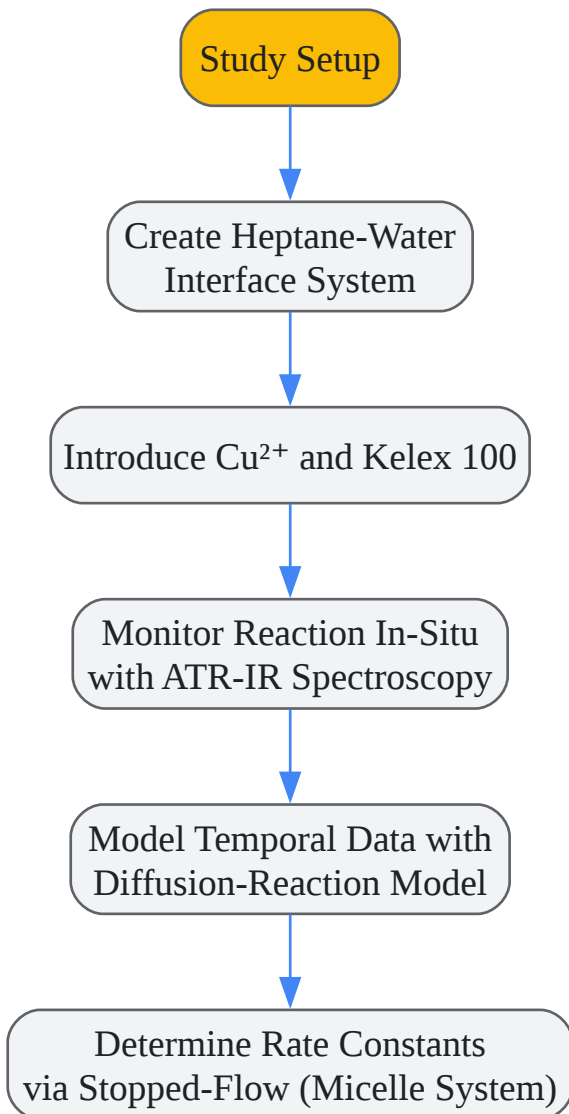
Study Setup

Create Heptane-Water Interface System

Introduce $Cu^{2+}$ and Kelex 100

Monitor Reaction In-Situ with ATR-IR Spectroscopy

Model Temporal Data with Diffusion-Reaction Model

Determine Rate Constants via Stopped-Flow (Micelle System)